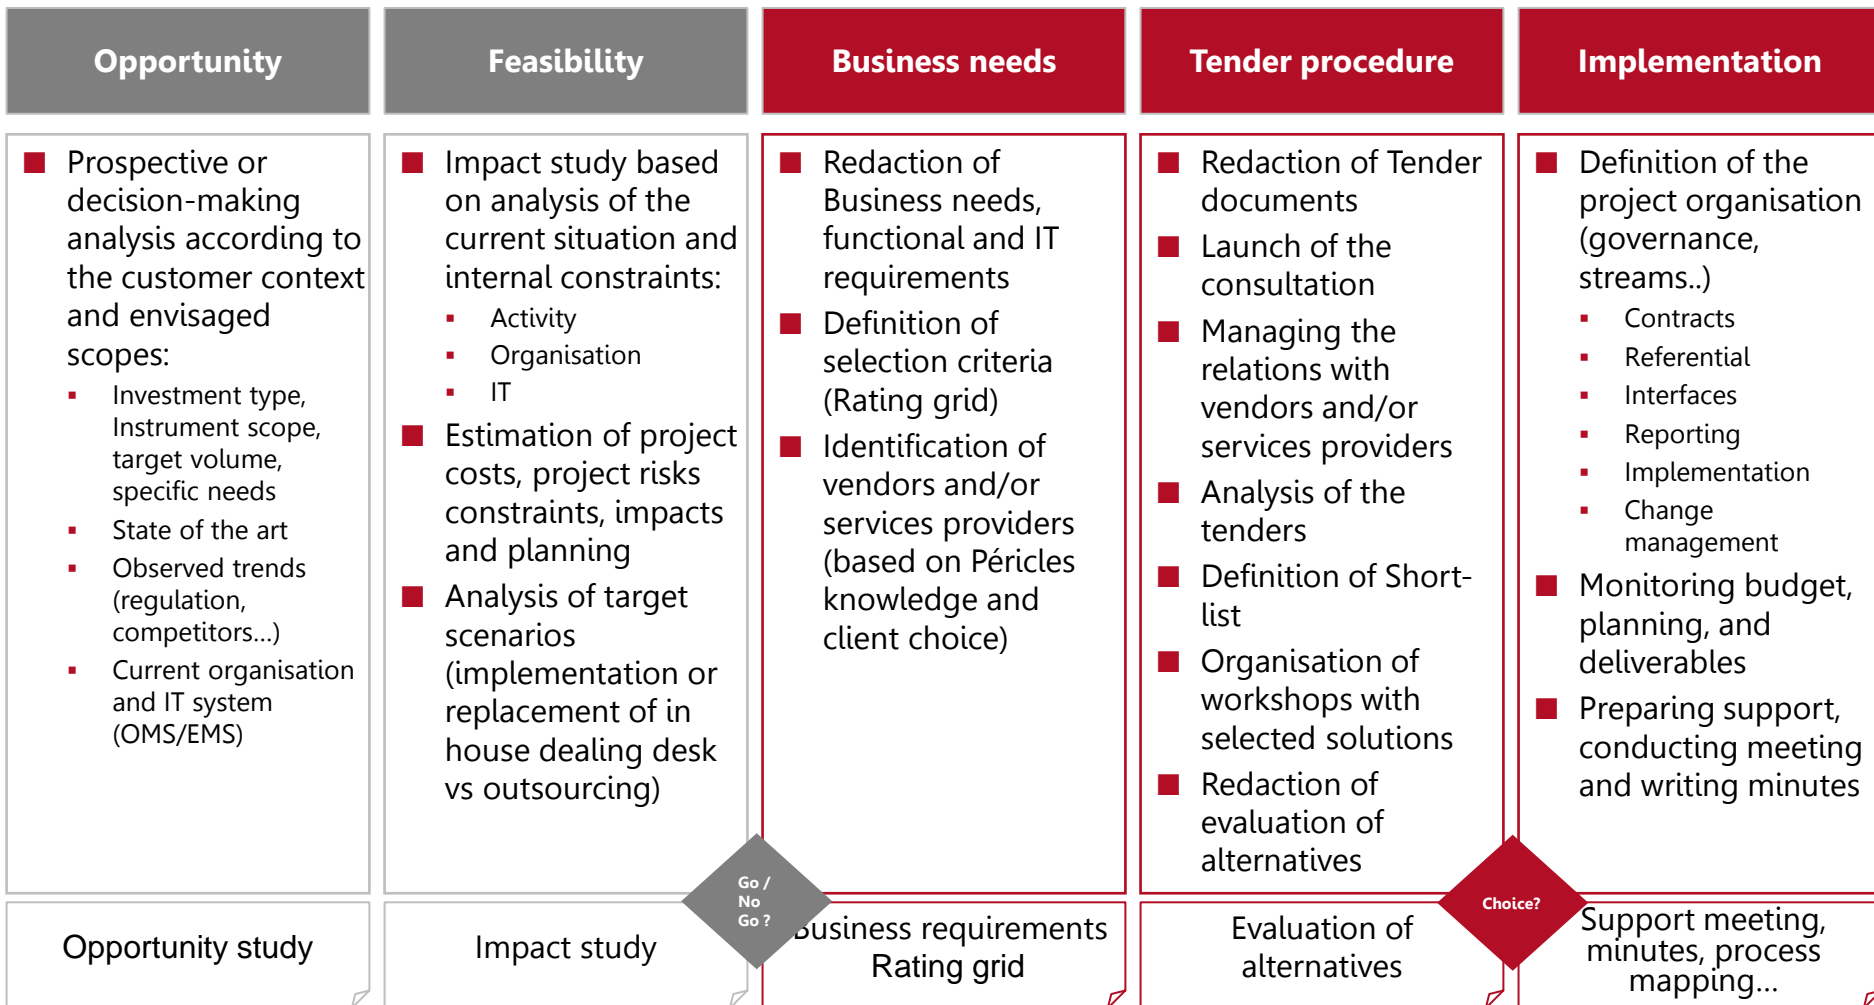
Opportunity

Prospective or decision-making analysis according to the customer context and envisaged scopes:
- Investment type, Instrument scope, target volume, specific needs
- State of the art
- Observed trends (regulation, competitors…)
- Current organisation and IT system (OMS/EMS)

Opportunity study

Feasibility

Impact study based on analysis of the current situation and internal constraints:
- Activity
- Organisation
- IT

Estimation of project costs, project risks constraints, impacts and planning

Analysis of target scenarios (implementation or replacement of in house dealing desk vs outsourcing)

Impact study

Go / No Go ?

Business needs

Redaction of Business needs, functional and IT requirements

Definition of selection criteria (Rating grid)

Identification of vendors and/or services providers (based on Péricles knowledge and client choice)

Business requirements Rating grid

Tender procedure

Redaction of Tender documents

Launch of the consultation

Managing the relations with vendors and/or services providers

Analysis of the tenders

Definition of Short-list

Organisation of workshops with selected solutions

Redaction of evaluation of alternatives

Evaluation of alternatives

Choice?

Implementation

Definition of the project organisation (governance, streams..)
- Contracts
- Referential
- Interfaces
- Reporting
- Implementation
- Change management

Monitoring budget, planning, and deliverables

Preparing support, conducting meeting and writing minutes

Support meeting, minutes, process mapping…